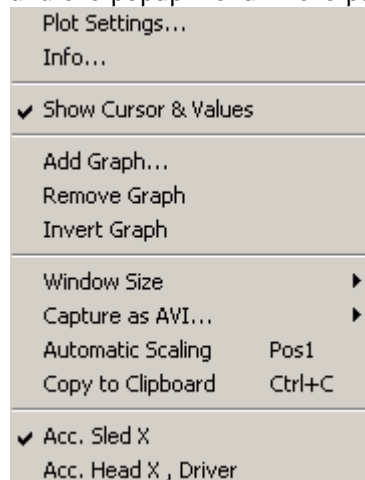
Plot Settings...
Info...

✔ Show Cursor & Values

Add Graph...
Remove Graph
Invert Graph

Window Size
Capture as AVI...
Automatic Scaling Pos1
Copy to Clipboard Ctrl+C

✔ Acc. Sled X
Acc. Head X , Driver